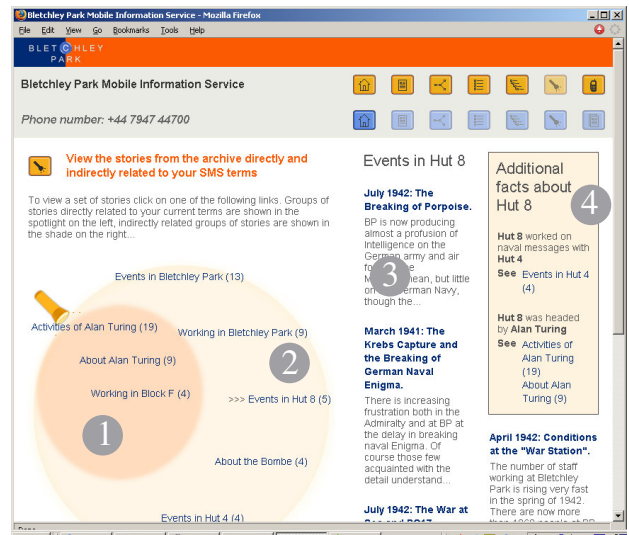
Bletchley Park Mobile Information Service - Mozilla Firefox

File Edit View Go Bookmarks Tools Help

BLETCHLEY PARK

Bletchley Park Mobile Information Service

Phone number: +44 7947 44700

View the stories from the archive directly and indirectly related to your SMS terms

To view a set of stories click on one of the following links. Groups of stories directly related to your current terms are shown in the spotlight on the left, indirectly related groups of stories are shown in the shade on the right...

Events in Bletchley Park (13)

Activities of Alan Turing (19)

Working in Bletchley Park (9)

About Alan Turing (9)

Working in Block F (4)

>>> Events in Hut 8 (5)

About the Bombe (4)

Events in Hut 4 (4)

1

2

Events in Hut 8

July 1942: The Breaking of Porpoise.

BP is now producing almost a profusion of Intelligence on the German army and air fo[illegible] Me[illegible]nean, but little on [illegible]rman Navy, though the...

3

March 1941: The Krebs Capture and the Breaking of German Naval Enigma.

There is increasing frustration both in the Admiralty and at BP at the delay in breaking naval Enigma. Of course those few acquainted with the detail understand...

July 1942: The War at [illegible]

Additional facts about Hut 8

4

Hut 8 worked on naval messages with Hut 4

See Events in Hut 4 (4)

Hut 8 was headed by Alan Turing

See Activities of Alan Turing (19)

About Alan Turing (9)

April 1942: Conditions at the "War Station".

The number of staff working at Bletchley Park is rising very fast in the spring of 1942. There are now more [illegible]

Done